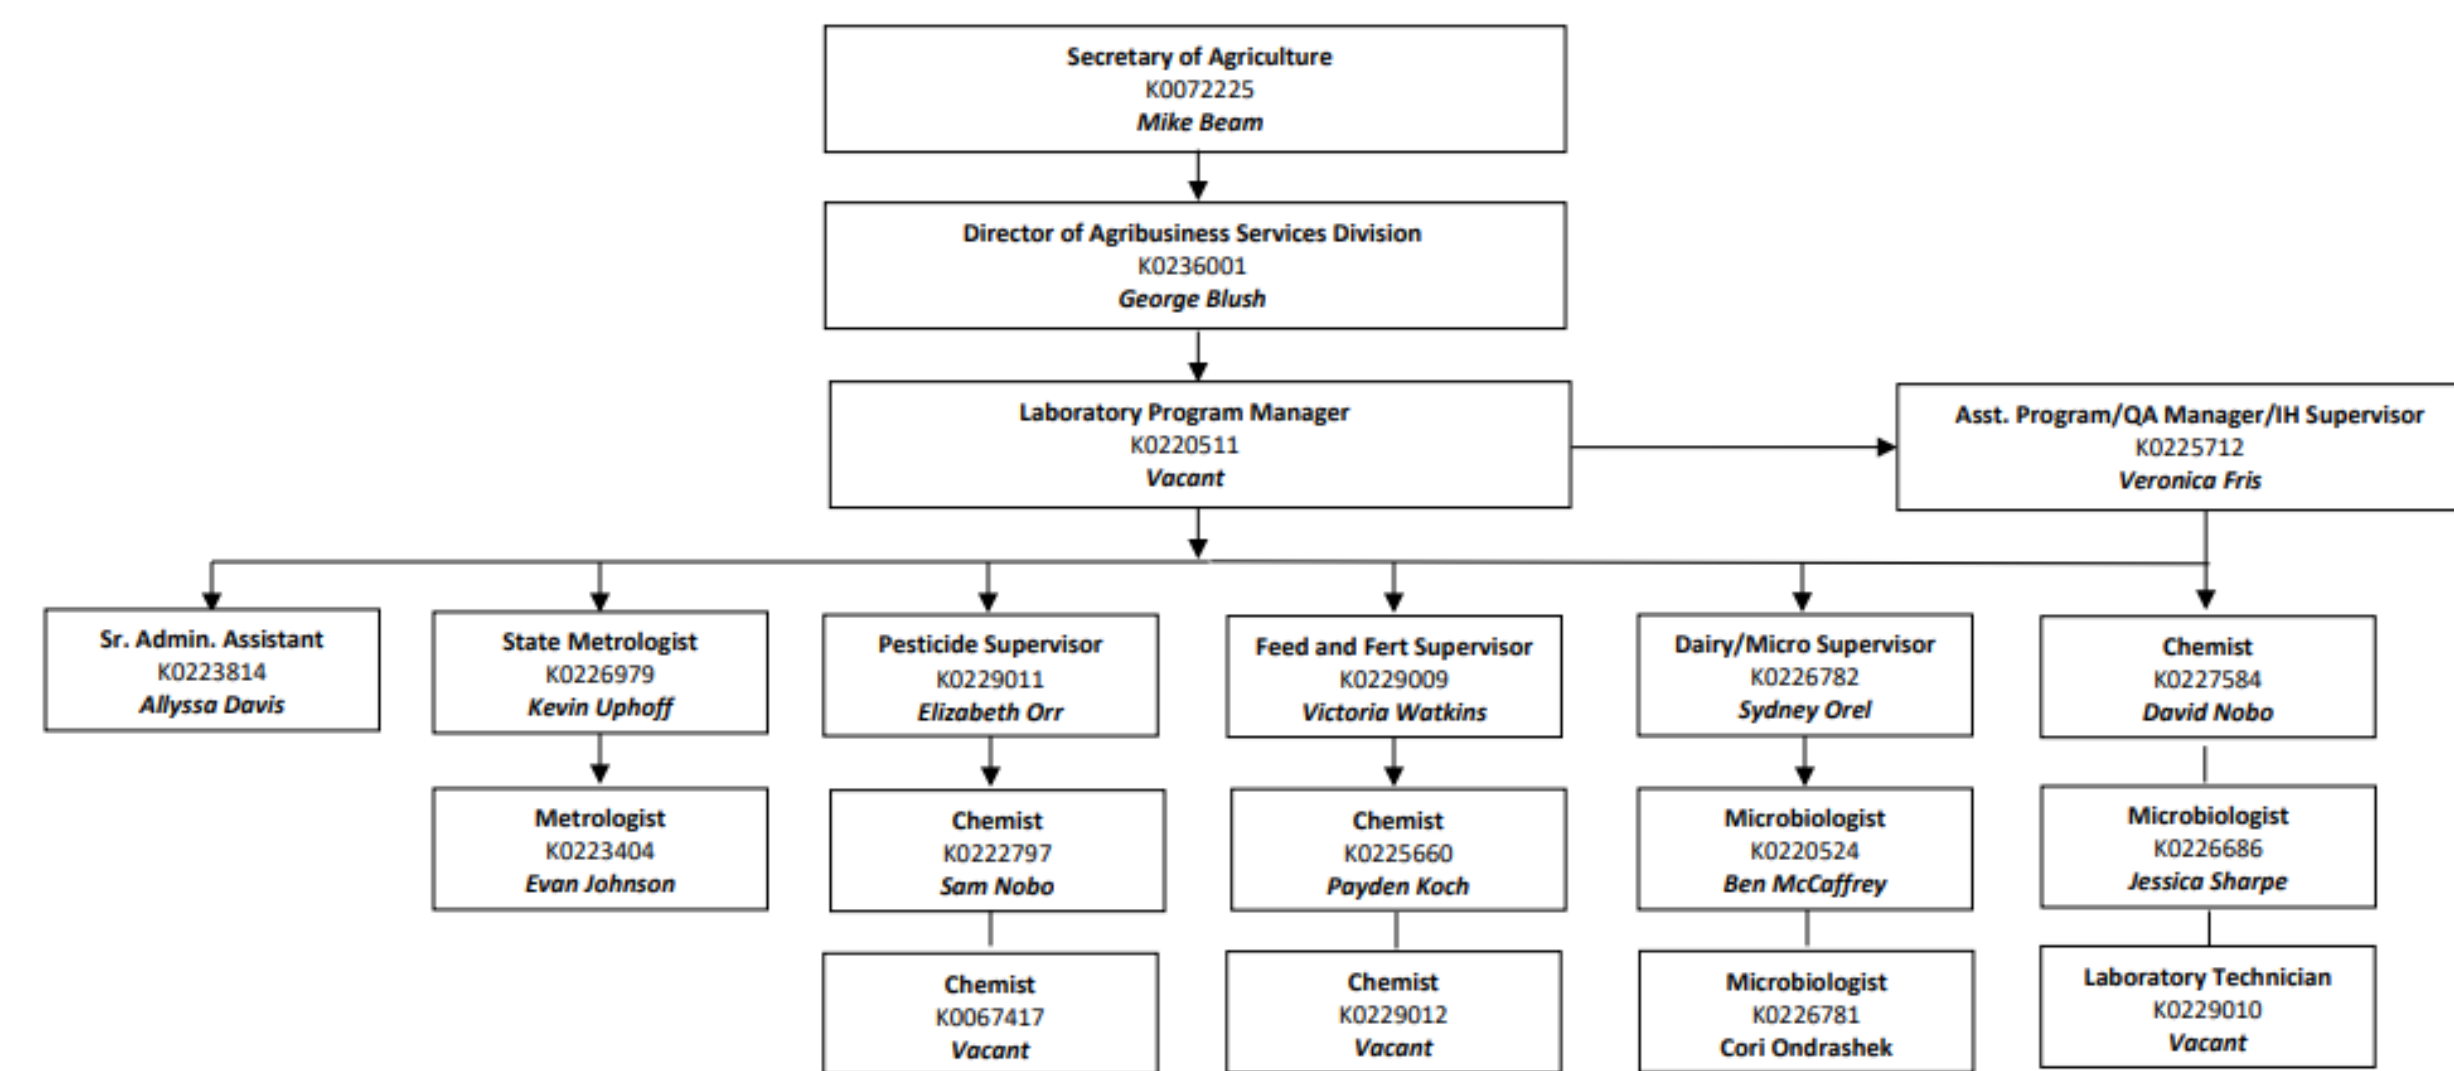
Secretary of Agriculture
K0072225
Mike Beam

Director of Agribusiness Services Division
K0236001
George Blush

Laboratory Program Manager
K0220511
Vacant

Asst. Program/QA Manager/IH Supervisor
K0225712
Veronica Fris

Sr. Admin. Assistant
K0223814
Allyssa Davis

State Metrologist
K0226979
Kevin Uphoff

Metrologist
K0223404
Evan Johnson

Pesticide Supervisor
K0229011
Elizabeth Orr

Chemist
K0222797
Sam Nobo

Chemist
K0067417
Vacant

Feed and Fert Supervisor
K0229009
Victoria Watkins

Chemist
K0225660
Payden Koch

Chemist
K0229012
Vacant

Dairy/Micro Supervisor
K0226782
Sydney Orel

Microbiologist
K0220524
Ben McCaffrey

Microbiologist
K0226781
Cori Ondrashek

Chemist
K0227584
David Nobo

Microbiologist
K0226686
Jessica Sharpe

Laboratory Technician
K0229010
Vacant